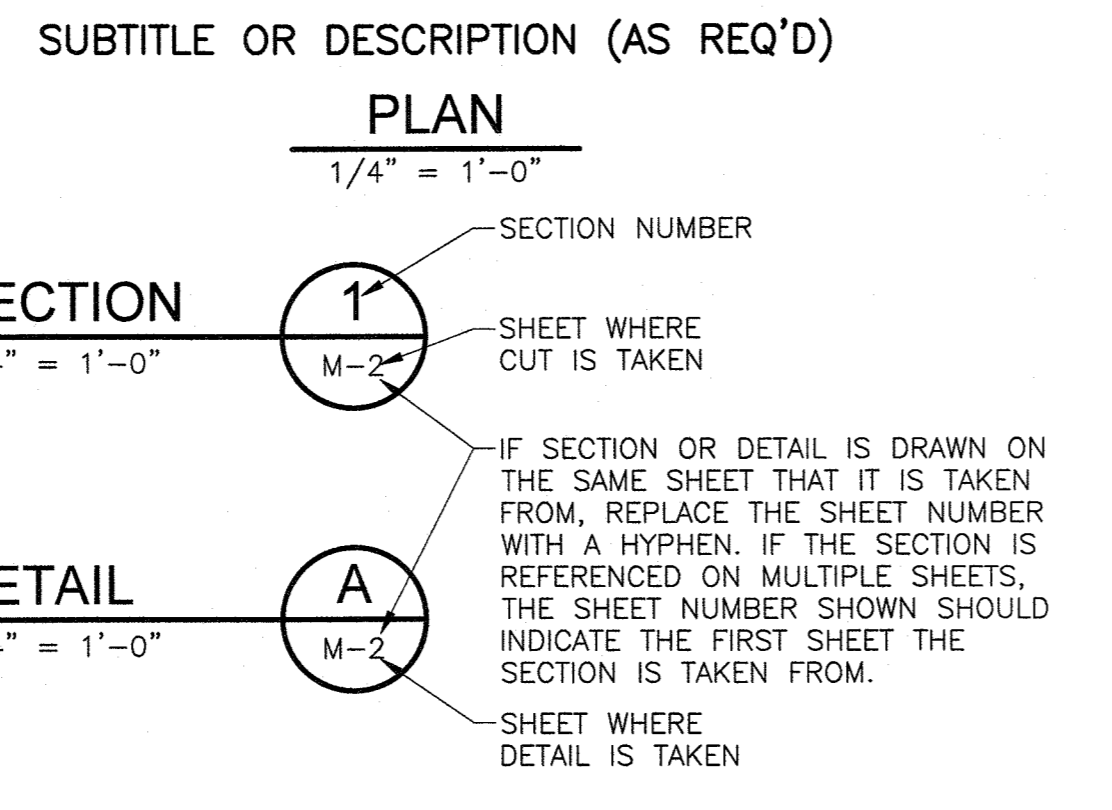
SUBTITLE OR DESCRIPTION (AS REQ'D)

PLAN
1/4" = 1'–0"

ECTION
" = 1'–0"

1
M–2

SECTION NUMBER

SHEET WHERE CUT IS TAKEN

IF SECTION OR DETAIL IS DRAWN ON THE SAME SHEET THAT IT IS TAKEN FROM, REPLACE THE SHEET NUMBER WITH A HYPHEN. IF THE SECTION IS REFERENCED ON MULTIPLE SHEETS, THE SHEET NUMBER SHOWN SHOULD INDICATE THE FIRST SHEET THE SECTION IS TAKEN FROM.

ETAIL
" = 1'–0"

A
M–2

SHEET WHERE DETAIL IS TAKEN